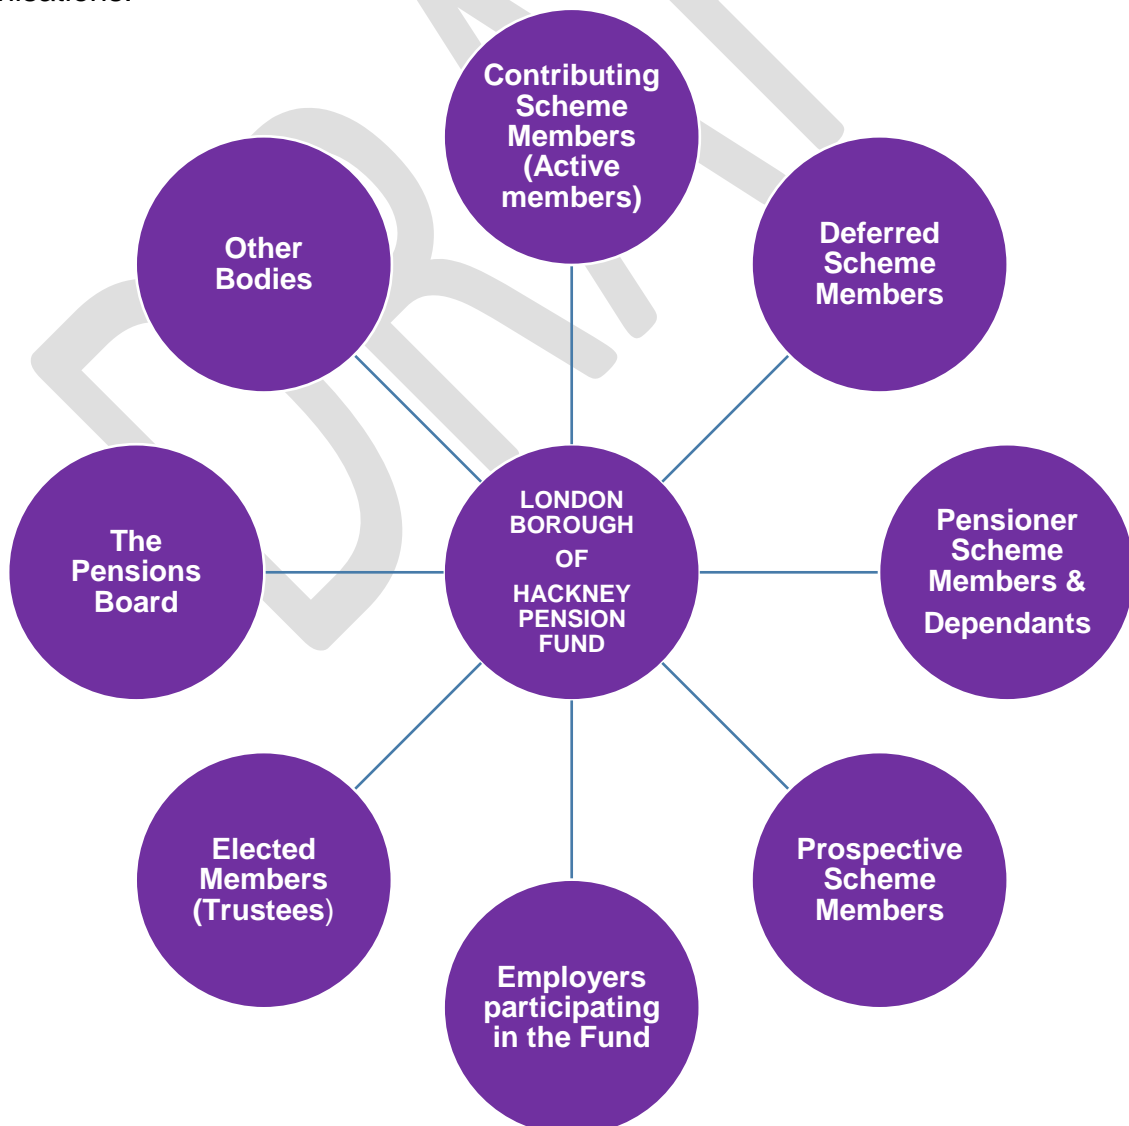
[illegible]

Contributing Scheme Members (Active members)

Deferred Scheme Members

Other Bodies

LONDON BOROUGH OF HACKNEY PENSION FUND

The Pensions Board

Pensioner Scheme Members & Dependants

Elected Members (Trustees)

Prospective Scheme Members

Employers participating in the Fund

DRAFT